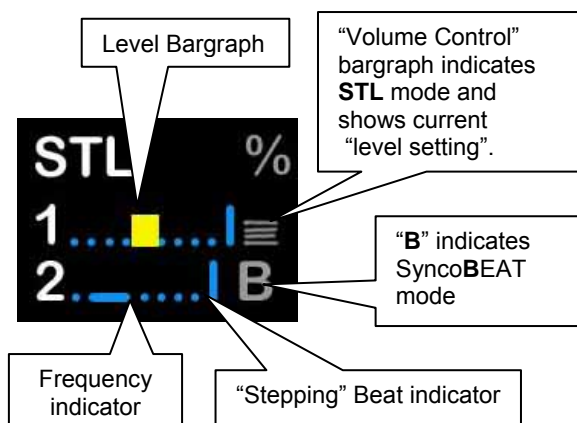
Level Bargraph

"Volume Control" bargraph indicates **STL** mode and shows current "level setting".

STL %

1

2 B

"**B**" indicates Synco**B**EAT mode

Frequency indicator

"Stepping" Beat indicator